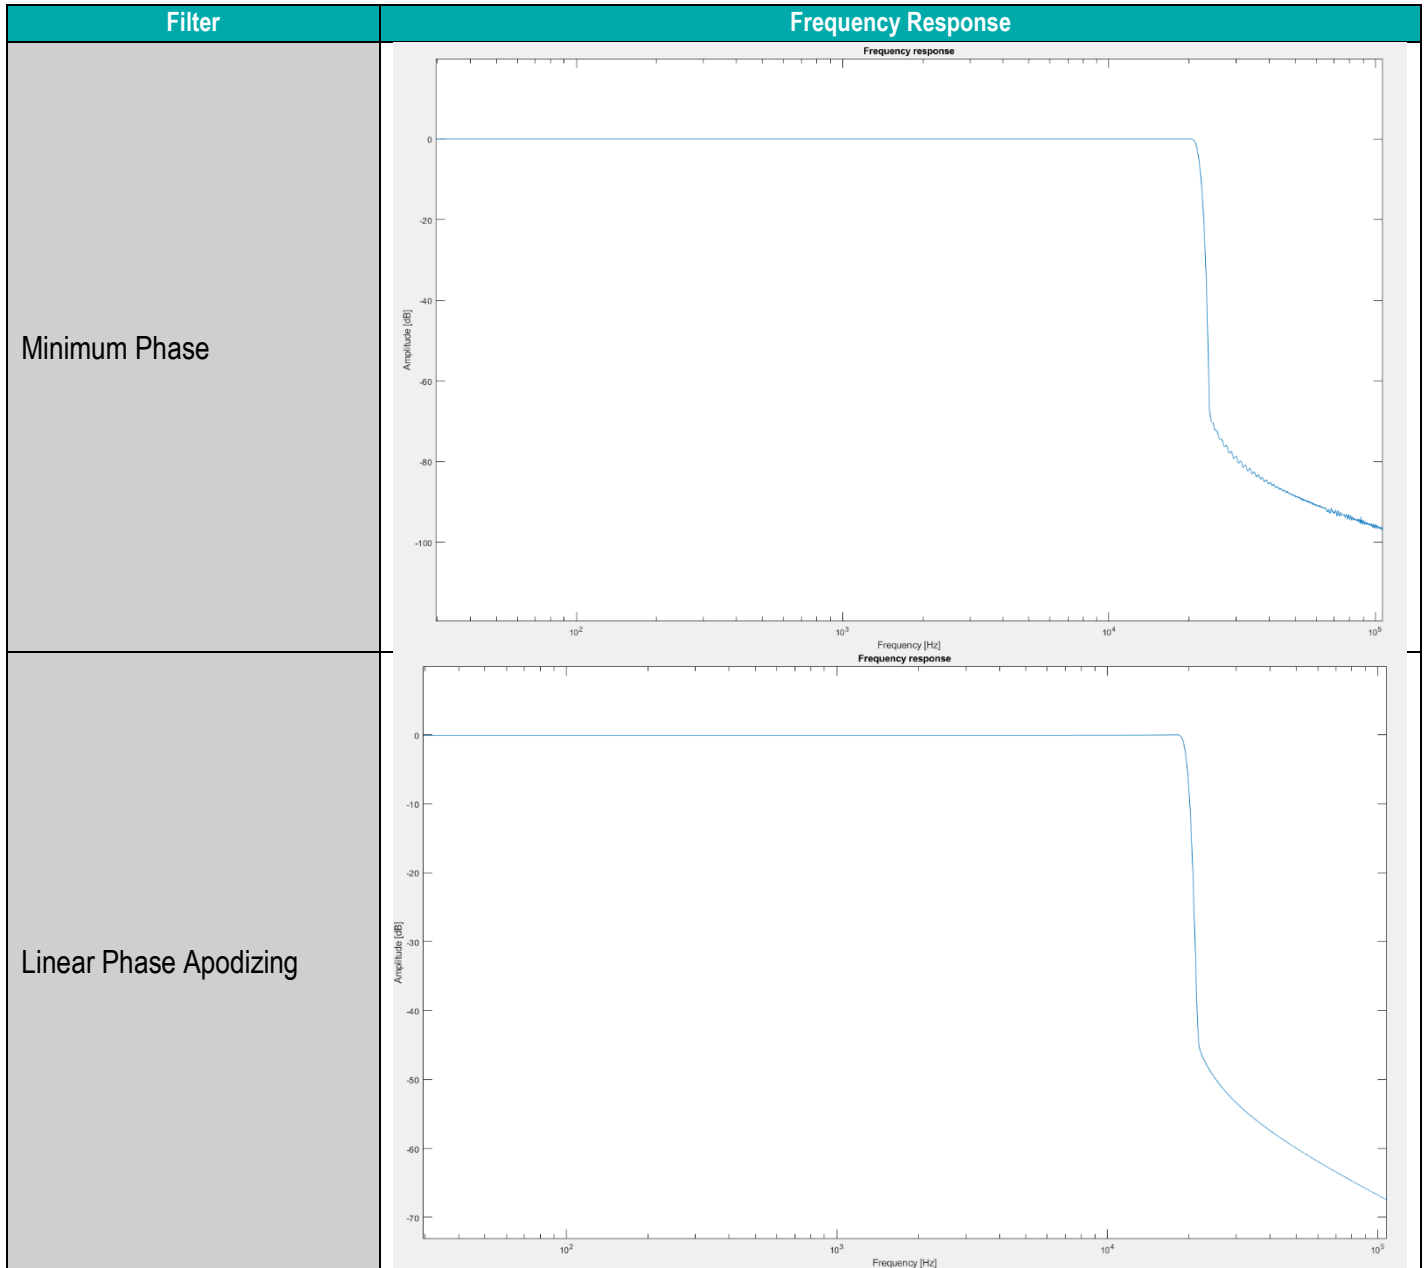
| Filter | Frequency Response |
|---|---|
| Minimum Phase | Frequency response<br>0<br>-20<br>-40<br>-60<br>-80<br>-100<br>Amplitude [dB]<br>$10^2$ $10^3$ $10^4$ $10^5$<br>Frequency [Hz] |
| Linear Phase Apodizing | Frequency response<br>0<br>-10<br>-20<br>-30<br>-40<br>-50<br>-60<br>-70<br>Amplitude [dB]<br>$10^2$ $10^3$ $10^4$ $10^5$<br>Frequency [Hz] |